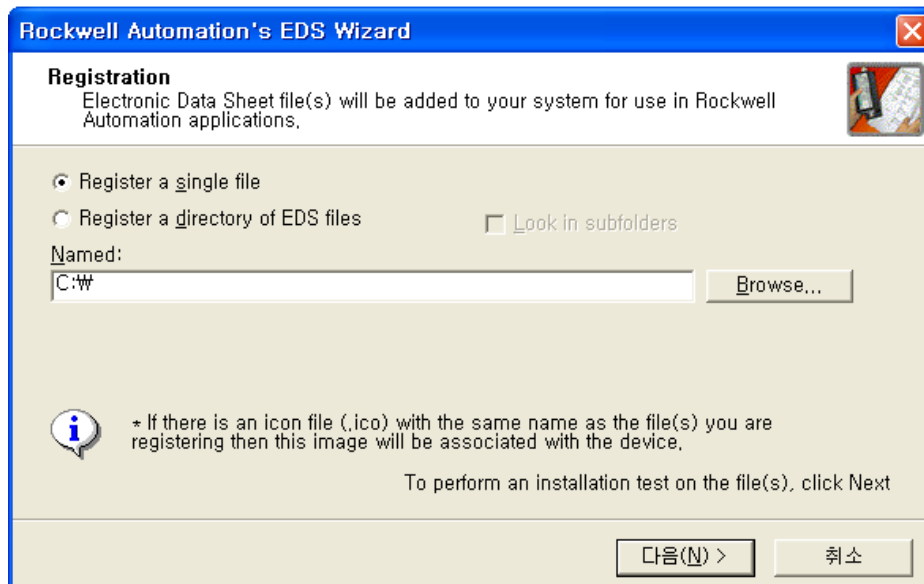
Rockwell Automation's EDS Wizard

Registration
Electronic Data Sheet file(s) will be added to your system for use in Rockwell Automation applications.

Register a single file

Register a directory of EDS files

Look in subfolders

Named:

C:₩

Browse...

* If there is an icon file (.ico) with the same name as the file(s) you are registering then this image will be associated with the device.

To perform an installation test on the file(s), click Next

다음(N) >

취소